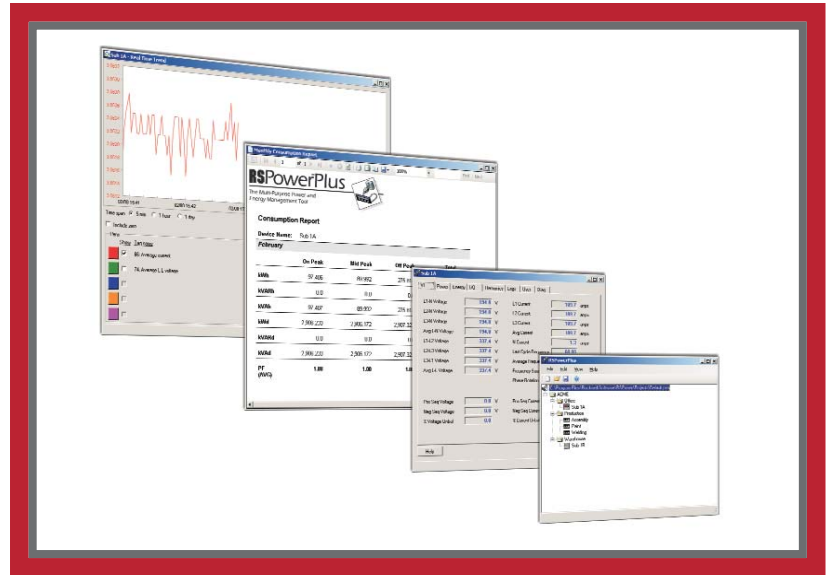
Sub 1A - Real Time Trend

Time span 5 min 1 hour 1 day

Include zero

Show Item Name

IB Average current

7A Average L-L voltage

PowerPlus Consumption Report

RSPowerPlus

The Multi-Purpose Power and Energy Management Tool

Consumption Report

Device Name: Sub 1A

February

| | On Peak | Mid Peak | Off Peak | Total |
|---|---|---|---|---|
| kWh | 97,400 | 89,992 | 276,... | |
| kVARh | 0.0 | 0.0 | 0... | |
| kVAh | 97,407 | 89,000 | 276,... | |
| kVAd | 2,906,220 | 2,906,172 | 2,907,32... | |
| kVARd | 0.0 | 0.0 | | |
| kVAd | 2,906,220 | 2,906,172 | 2,907,... | |
| PF (Avg) | 1.00 | 1.00 | 1.00 | |

Sub 1A

V/I Power Energy I/O Harmonics Logs Trend Diag

L1-N Voltage 234.6 V
L2-N Voltage 234.6 V
L3-N Voltage 234.6 V
Avg L-N Voltage 234.6 V
L1-L2 Voltage 337.4 V
L2-L3 Voltage 337.4 V
L3-L1 Voltage 337.4 V
Avg L-L Voltage 337.4 V

L1 Current 180.7 Amps
L2 Current 180.7 Amps
L3 Current 180.7 Amps
Avg Current 180.7 Amps
N Current 1.2 Amps
Last Cycle Frequency
Average Frequency
Frequency Source
Phase Rotation

Pos Seq Voltage 0.0 V
Neg Seq Voltage 0.0 V
V Voltage Unbal 0.0

Pos Seq Current
Neg Seq Current
% Current Unbal

Help

RSPowerPlus

File Edit View Help

ACME
Office
Sub 1A
Production
Assembly
Paint
Welding
Warehouse
Sub 1B